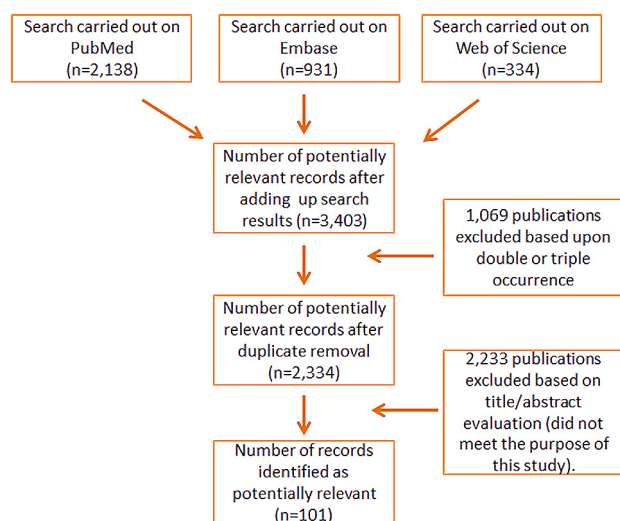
Search carried out on PubMed (n=2,138)

Search carried out on Embase (n=931)

Search carried out on Web of Science (n=334)

Number of potentially relevant records after adding up search results (n=3,403)

1,069 publications excluded based upon double or triple occurrence

Number of potentially relevant records after duplicate removal (n=2,334)

2,233 publications excluded based on title/abstract evaluation (did not meet the purpose of this study).

Number of records identified as potentially relevant (n=101)